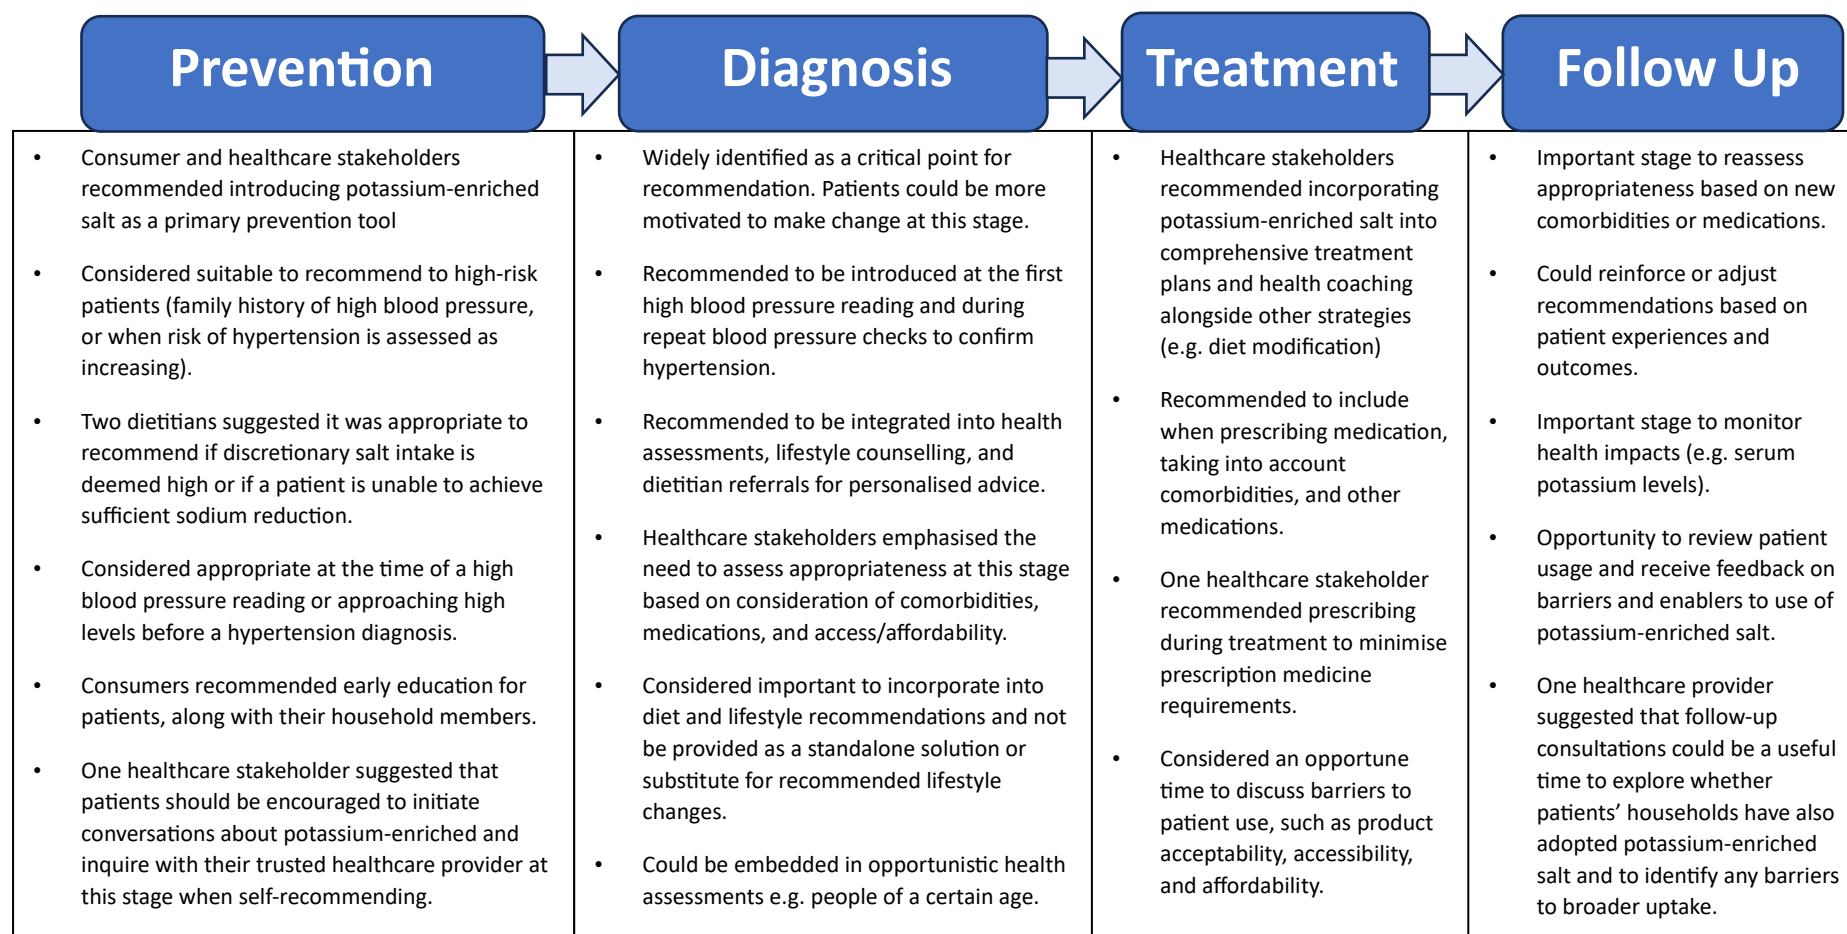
Prevention

Diagnosis

Treatment

Follow Up

- Consumer and healthcare stakeholders recommended introducing potassium-enriched salt as a primary prevention tool
- Considered suitable to recommend to high-risk patients (family history of high blood pressure, or when risk of hypertension is assessed as increasing).
- Two dietitians suggested it was appropriate to recommend if discretionary salt intake is deemed high or if a patient is unable to achieve sufficient sodium reduction.
- Considered appropriate at the time of a high blood pressure reading or approaching high levels before a hypertension diagnosis.
- Consumers recommended early education for patients, along with their household members.
- One healthcare stakeholder suggested that patients should be encouraged to initiate conversations about potassium-enriched and inquire with their trusted healthcare provider at this stage when self-recommending.

- Widely identified as a critical point for recommendation. Patients could be more motivated to make change at this stage.
- Recommended to be introduced at the first high blood pressure reading and during repeat blood pressure checks to confirm hypertension.
- Recommended to be integrated into health assessments, lifestyle counselling, and dietitian referrals for personalised advice.
- Healthcare stakeholders emphasised the need to assess appropriateness at this stage based on consideration of comorbidities, medications, and access/affordability.
- Considered important to incorporate into diet and lifestyle recommendations and not be provided as a standalone solution or substitute for recommended lifestyle changes.
- Could be embedded in opportunistic health assessments e.g. people of a certain age.

- Healthcare stakeholders recommended incorporating potassium-enriched salt into comprehensive treatment plans and health coaching alongside other strategies (e.g. diet modification)
- Recommended to include when prescribing medication, taking into account comorbidities, and other medications.
- One healthcare stakeholder recommended prescribing during treatment to minimise prescription medicine requirements.
- Considered an opportune time to discuss barriers to patient use, such as product acceptability, accessibility, and affordability.

- Important stage to reassess appropriateness based on new comorbidities or medications.
- Could reinforce or adjust recommendations based on patient experiences and outcomes.
- Important stage to monitor health impacts (e.g. serum potassium levels).
- Opportunity to review patient usage and receive feedback on barriers and enablers to use of potassium-enriched salt.
- One healthcare provider suggested that follow-up consultations could be a useful time to explore whether patients' households have also adopted potassium-enriched salt and to identify any barriers to broader uptake.